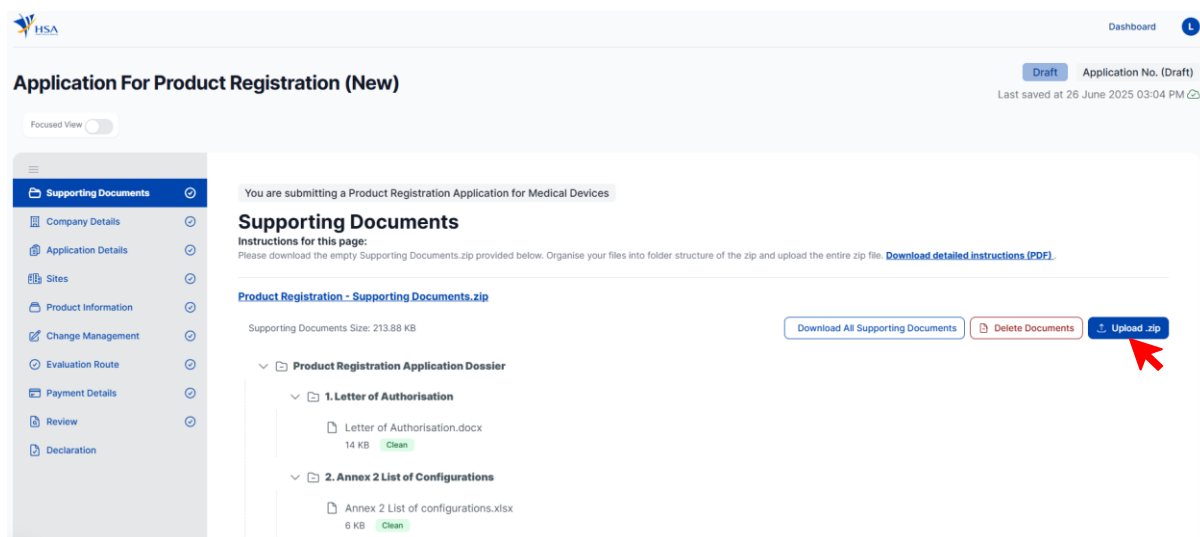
HSA

Dashboard L

Application For Product Registration (New)

Draft Application No. (Draft)
Last saved at 26 June 2025 03:04 PM

Focused View

Supporting Documents
Company Details
Application Details
Sites
Product Information
Change Management
Evaluation Route
Payment Details
Review
Declaration

You are submitting a Product Registration Application for Medical Devices

Supporting Documents

Instructions for this page:
Please download the empty Supporting Documents.zip provided below. Organise your files into folder structure of the zip and upload the entire zip file. Download detailed instructions (PDF).

Product Registration - Supporting Documents.zip

Supporting Documents Size: 213.88 KB

Download All Supporting Documents Delete Documents Upload .zip

Product Registration Application Dossier

1. Letter of Authorisation

Letter of Authorisation.docx
14 KB Clean

2. Annex 2 List of Configurations

Annex 2 List of configurations.xlsx
6 KB Clean